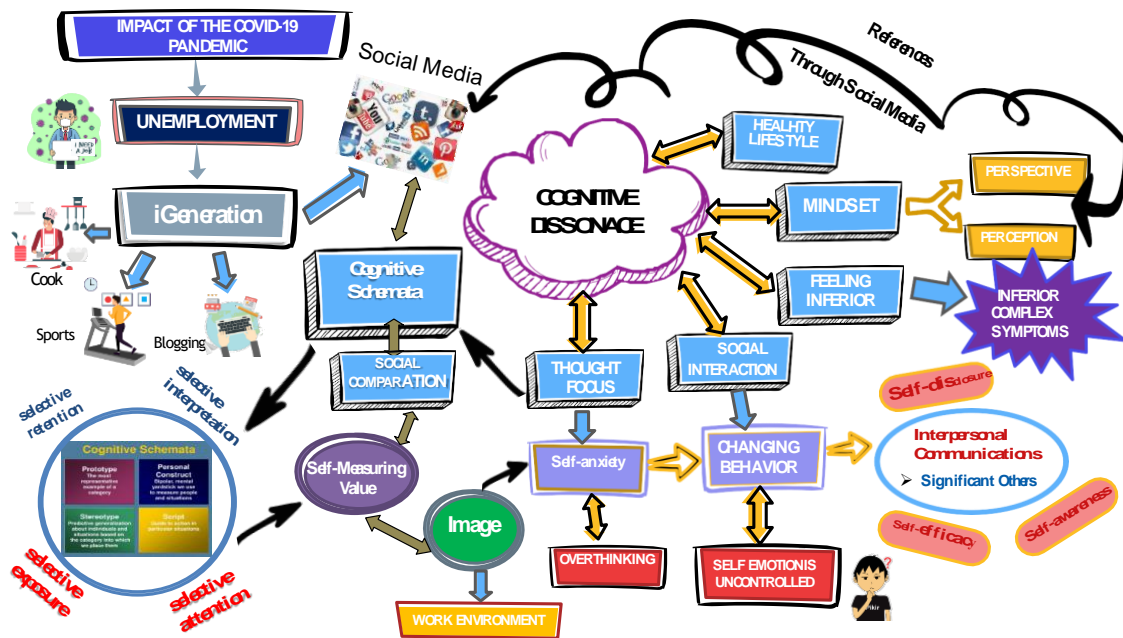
IMPACT OF THE COVID-19 PANDEMIC

UNEMPLOYMENT

iGeneration

Cook

Sports

Blogging

Social Media

References Through Social Media

COGNITIVE DISSONACE

HEALHTY LIFESTYLE

MINDSET

PERSPECTIVE

PERCEPTION

FEELING INFERIOR

INFERIOR COMPLEX SYMPTOMS

Cognitive Schemata

SOCIAL COMPARATION

THOUGHT FOCUS

SOCIAL INTERACTION

selective retention

selective interpretation

Cognitive Schemata

Prototype

Personal Construct

Stereotype

Script

selective exposure

selective attention

Self-Measuring Value

Image

WORK ENVIRONMENT

Self-anxiety

CHANGING BEHAVIOR

OVERTHINKING

SELF EMOTIONIS UNCONTROLLED

Self-disclosure

Interpersonal Communications

➢ Significant Others

Self-efficacy

Self-awareness